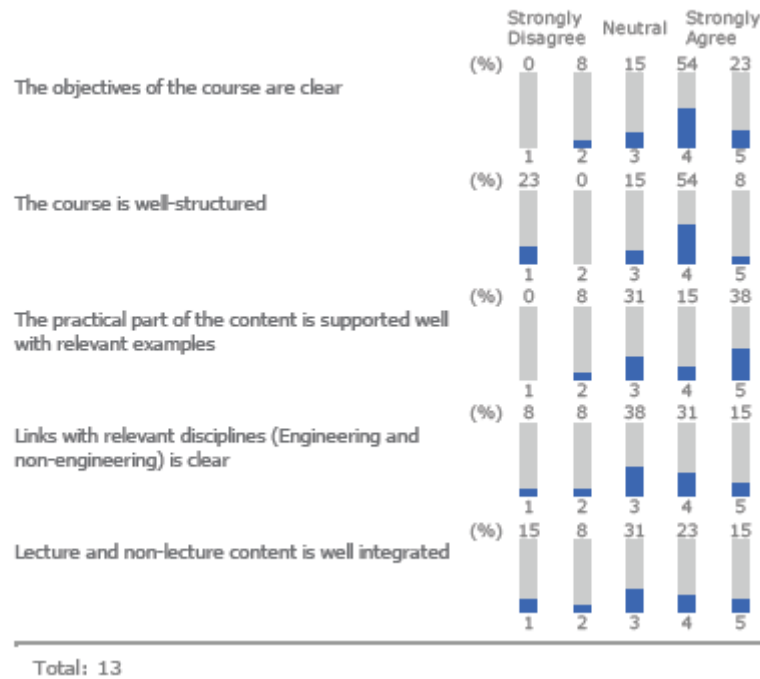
Strongly Disagree Neutral Strongly Agree

The objectives of the course are clear

| (%) | 0 | 8 | 15 | 54 | 23 |
|---|---|---|---|---|---|
| | 1 | 2 | 3 | 4 | 5 |

The course is well-structured

| (%) | 23 | 0 | 15 | 54 | 8 |
|---|---|---|---|---|---|
| | 1 | 2 | 3 | 4 | 5 |

The practical part of the content is supported well with relevant examples

| (%) | 0 | 8 | 31 | 15 | 38 |
|---|---|---|---|---|---|
| | 1 | 2 | 3 | 4 | 5 |

Links with relevant disciplines (Engineering and non-engineering) is clear

| (%) | 8 | 8 | 38 | 31 | 15 |
|---|---|---|---|---|---|
| | 1 | 2 | 3 | 4 | 5 |

Lecture and non-lecture content is well integrated

| (%) | 15 | 8 | 31 | 23 | 15 |
|---|---|---|---|---|---|
| | 1 | 2 | 3 | 4 | 5 |

Total: 13